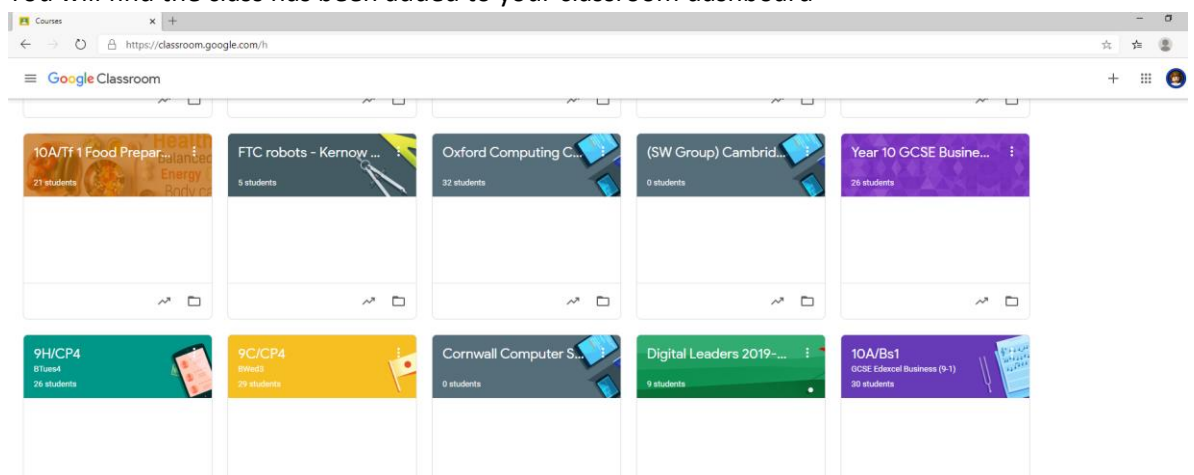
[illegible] the class has been added to your classroom dashboard

Courses

https://classroom.google.com/h

Google Classroom

10A/Tf 1 Food Prepar...
21 students

FTC robots - Kernow ...
5 students

Oxford Computing C...
32 students

(SW Group) Cambrid...
0 students

Year 10 GCSE Busine...
26 students

9H/CP4
BTues4
26 students

9C/CP4
BWed3
29 students

Cornwall Computer S...
0 students

Digital Leaders 2019-...
9 students

10A/Bs1
GCSE Edexcel Business (9-1)
30 students